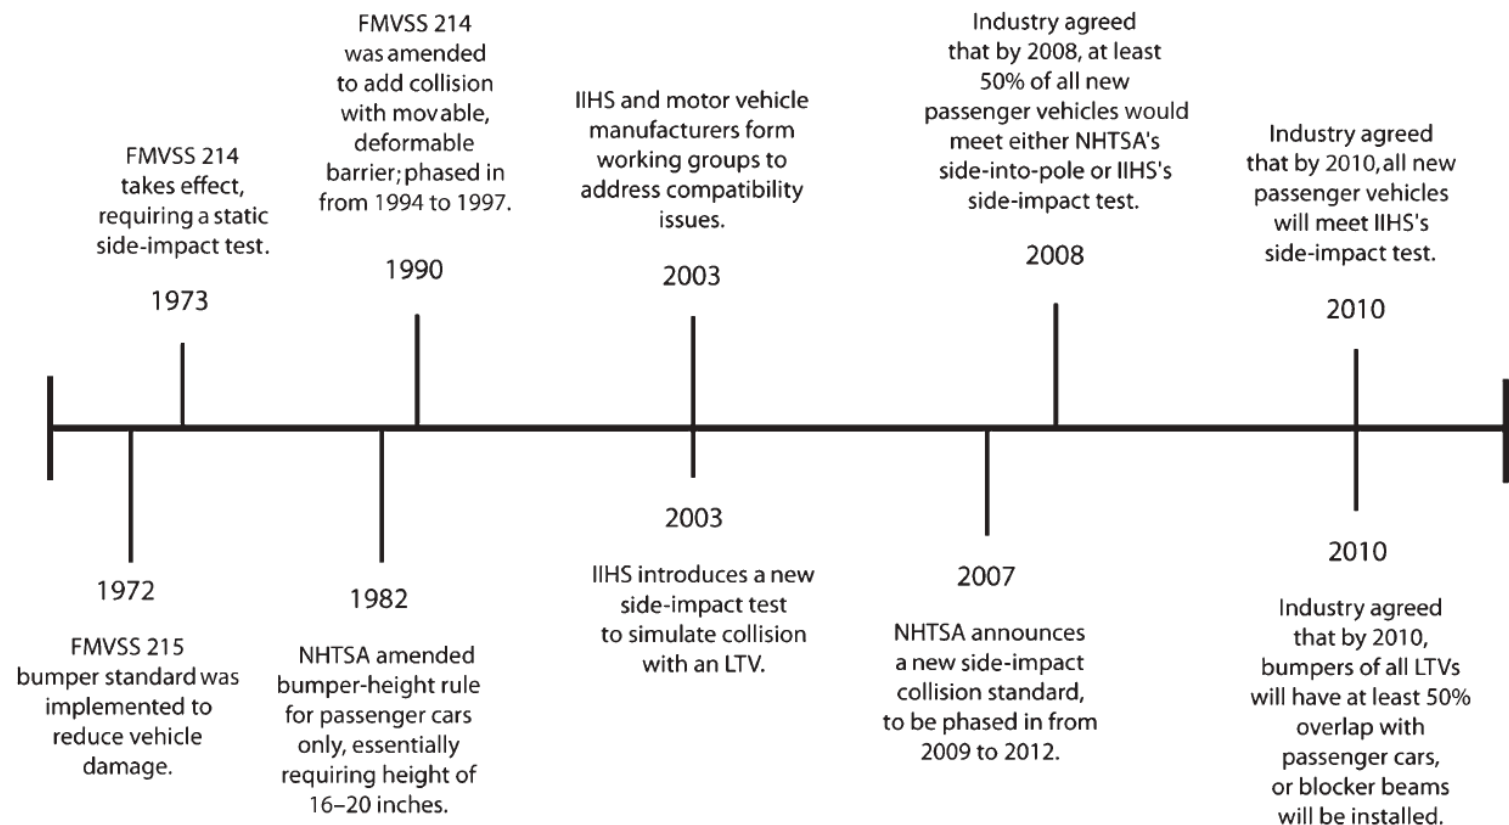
FMVSS 214 takes effect, requiring a static side-impact test.

1973

FMVSS 214 was amended to add collision with movable, deformable barrier; phased in from 1994 to 1997.

1990

IIHS and motor vehicle manufacturers form working groups to address compatibility issues.

2003

Industry agreed that by 2008, at least 50% of all new passenger vehicles would meet either NHTSA's side-into-pole or IIHS's side-impact test.

2008

Industry agreed that by 2010, all new passenger vehicles will meet IIHS's side-impact test.

2010

1972

FMVSS 215 bumper standard was implemented to reduce vehicle damage.

1982

NHTSA amended bumper-height rule for passenger cars only, essentially requiring height of 16–20 inches.

2003

IIHS introduces a new side-impact test to simulate collision with an LTV.

2007

NHTSA announces a new side-impact collision standard, to be phased in from 2009 to 2012.

2010

Industry agreed that by 2010, bumpers of all LTVs will have at least 50% overlap with passenger cars, or blocker beams will be installed.